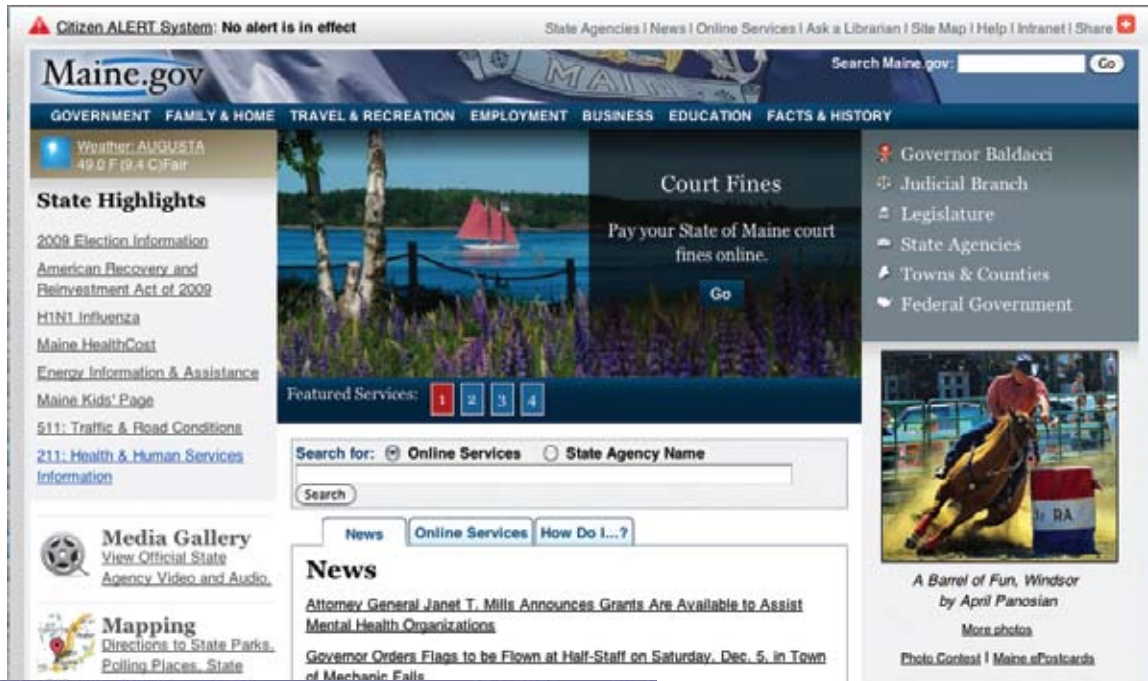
Citizen ALERT System: No alert is in effect

State Agencies | News | Online Services | Ask a Librarian | Site Map | Help | Intranet | Share

Maine.gov

Search Maine.gov: Go

GOVERNMENT FAMILY & HOME TRAVEL & RECREATION EMPLOYMENT BUSINESS EDUCATION FACTS & HISTORY

Weather: AUGUSTA
49.0 F (9.4 C) Fair

State Highlights

2009 Election Information

American Recovery and Reinvestment Act of 2009

H1N1 Influenza

Maine HealthCost

Energy Information & Assistance

Maine Kids' Page

511: Traffic & Road Conditions

211: Health & Human Services Information

Media Gallery
View Official State Agency Video and Audio.

Mapping
Directions to State Parks, Polling Places, State

Court Fines

Pay your State of Maine court fines online.

Go

Featured Services: 1 2 3 4

Search for: Online Services State Agency Name

Search

News Online Services How Do I...?

News

Attorney General Janet T. Mills Announces Grants Are Available to Assist Mental Health Organizations

Governor Orders Flags to be Flown at Half-Staff on Saturday, Dec. 5, in Town of Mechanic Falls

Governor Baldacci
Judicial Branch
Legislature
State Agencies
Towns & Counties
Federal Government

A Barrel of Fun, Windsor
by April Panosian

More photos

Photo Contest | Maine ePostcards